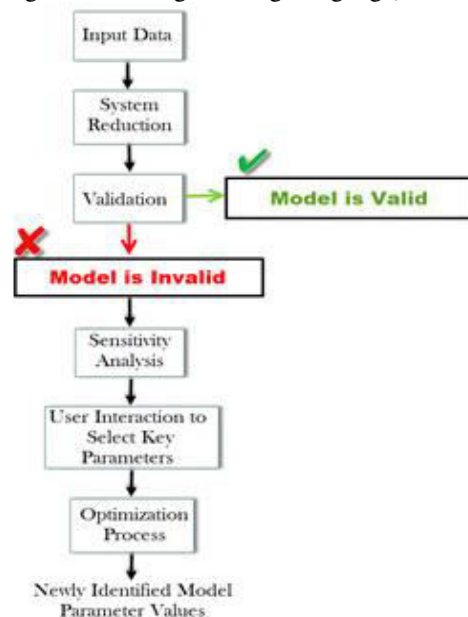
Input Data

System Reduction

Validation

Model is Valid

Model is Invalid

Sensitivity Analysis

User Interaction to Select Key Parameters

Optimization Process

Newly Identified Model Parameter Values